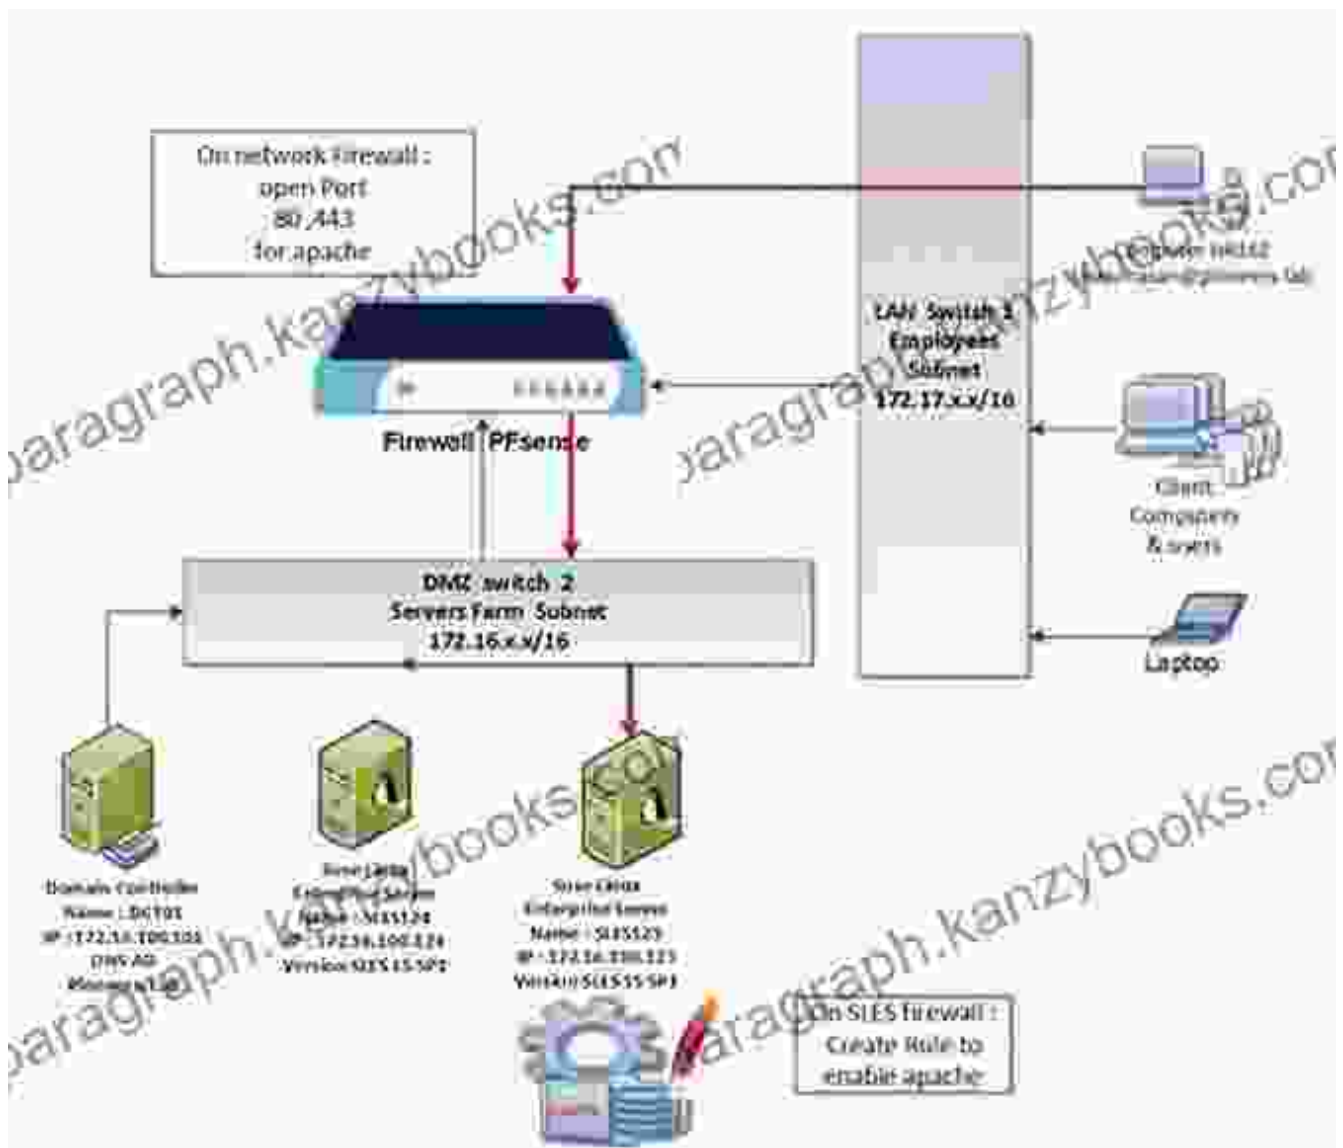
On network Firewall : open Port 80 ,443 for apache

paragraph.kanzybooks.com

Firewall PFsense

Computer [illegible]
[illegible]

LAN Switch 1
Employees
Subnet
172.17.x.x/16

paragraph.kanzybooks.com

Client
Computers
& users

Laptop

DMZ switch 2
Servers Farm Subnet
172.16.x.x/16

Domain Controller
Name : DC101
IP : 172.16.100.101
DNS AD
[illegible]

Suse Linux
Enterprise Server
Name : SLES124
IP : 172.16.100.124
Version SLES 15 SP1

Suse Linux
Enterprise Server
Name : SLES123
IP : 172.16.100.123
Version SLES 15 SP1

paragraph.kanzybooks.com

paragraph.kanzybooks.com

On SLES firewall : Create Role to enable apache